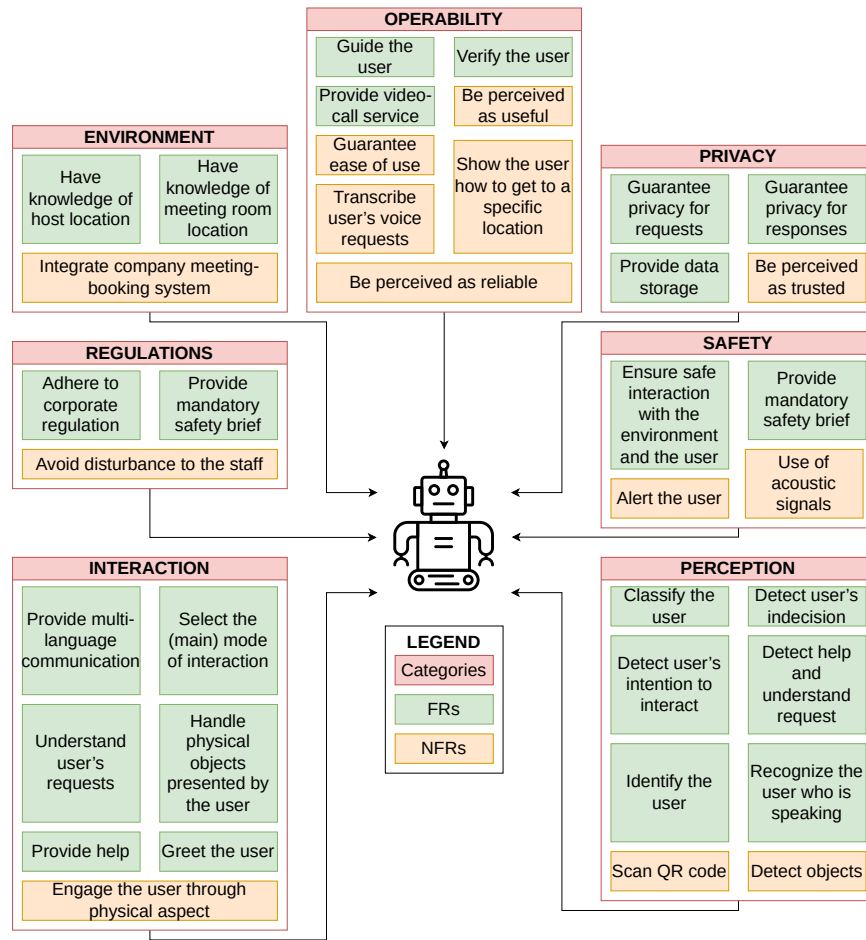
OPERABILITY

Guide the user

Verify the user

Provide video-call service

Be perceived as useful

Guarantee ease of use

Show the user how to get to a specific location

Transcribe user's voice requests

Be perceived as reliable

ENVIRONMENT

Have knowledge of host location

Have knowledge of meeting room location

Integrate company meeting-booking system

PRIVACY

Guarantee privacy for requests

Guarantee privacy for responses

Provide data storage

Be perceived as trusted

REGULATIONS

Adhere to corporate regulation

Provide mandatory safety brief

Avoid disturbance to the staff

SAFETY

Ensure safe interaction with the environment and the user

Provide mandatory safety brief

Use of acoustic signals

Alert the user

INTERACTION

Provide multi-language communication

Select the (main) mode of interaction

Understand user's requests

Handle physical objects presented by the user

Provide help

Greet the user

Engage the user through physical aspect

LEGEND

Categories

FRs

NFRs

PERCEPTION

Classify the user

Detect user's indecision

Detect user's intention to interact

Detect help and understand request

Identify the user

Recognize the user who is speaking

Scan QR code

Detect objects